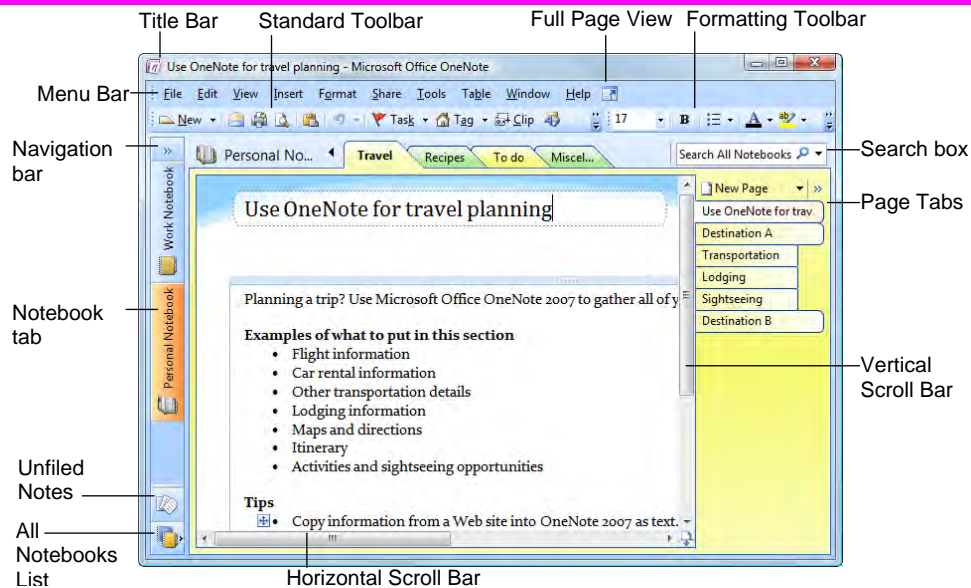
Title Bar

Standard Toolbar

Full Page View

Formatting Toolbar

Use OneNote for travel planning - Microsoft Office OneNote

Menu Bar

File Edit View Insert Format Share Tools Table Window Help

New Task Tag Clip 17 B A

Navigation bar

Personal No... Travel Recipes To do Miscel...

Search All Notebooks

Search box

New Page

Page Tabs

Use OneNote for trav

Destination A

Transportation

Lodging

Sightseeing

Destination B

Work Notebook

Use OneNote for travel planning

Notebook tab

Personal Notebook

Planning a trip? Use Microsoft Office OneNote 2007 to gather all of y

Examples of what to put in this section

- Flight information
- Car rental information
- Other transportation details
- Lodging information
- Maps and directions
- Itinerary
- Activities and sightseeing opportunities

Vertical Scroll Bar

Unfiled Notes

Tips

- Copy information from a Web site into OneNote 2007 as text.

All Notebooks List

Horizontal Scroll Bar